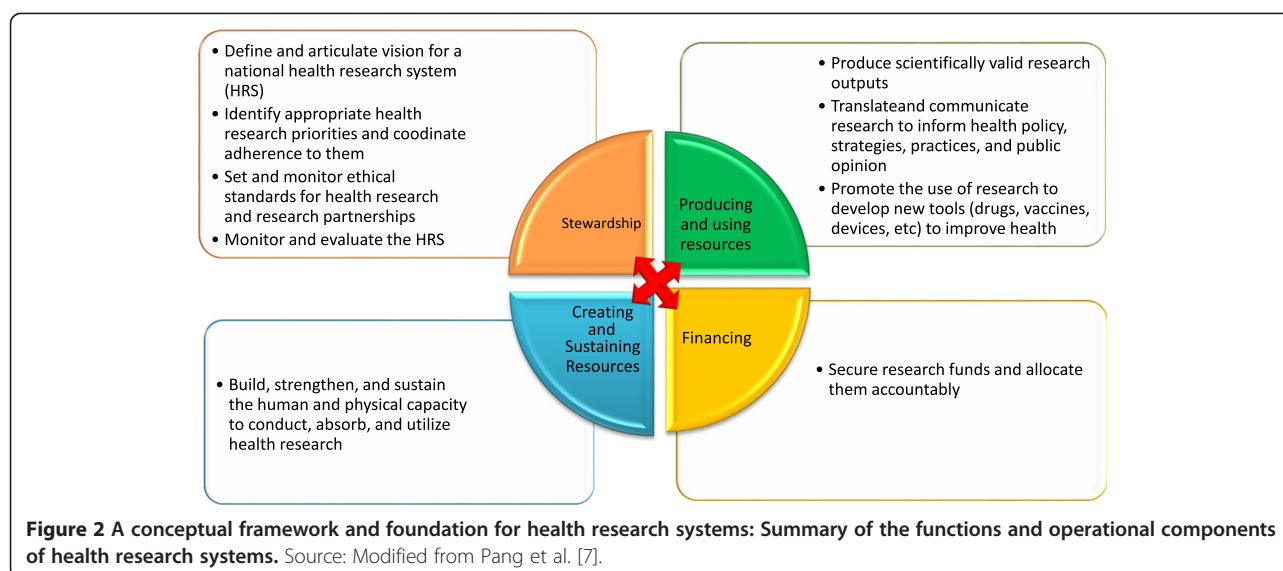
• Define and articulate vision for a national health research system (HRS)
• Identify appropriate health research priorities and coodinate adherence to them
• Set and monitor ethical standards for health research and research partnerships
• Monitor and evaluate the HRS

• Produce scientifically valid research outputs
• Translateand communicate research to inform health policy, strategies, practices, and public opinion
• Promote the use of research to develop new tools (drugs, vaccines, devices, etc) to improve health

Stewardship

Producing and using resources

Creating and Sustaining Resources

Financing

• Build, strengthen, and sustain the human and physical capacity to conduct, absorb, and utilize health research

• Secure research funds and allocate them accountably

**Figure 2 A conceptual framework and foundation for health research systems: Summary of the functions and operational components of health research systems.** Source: Modified from Pang et al. [7].